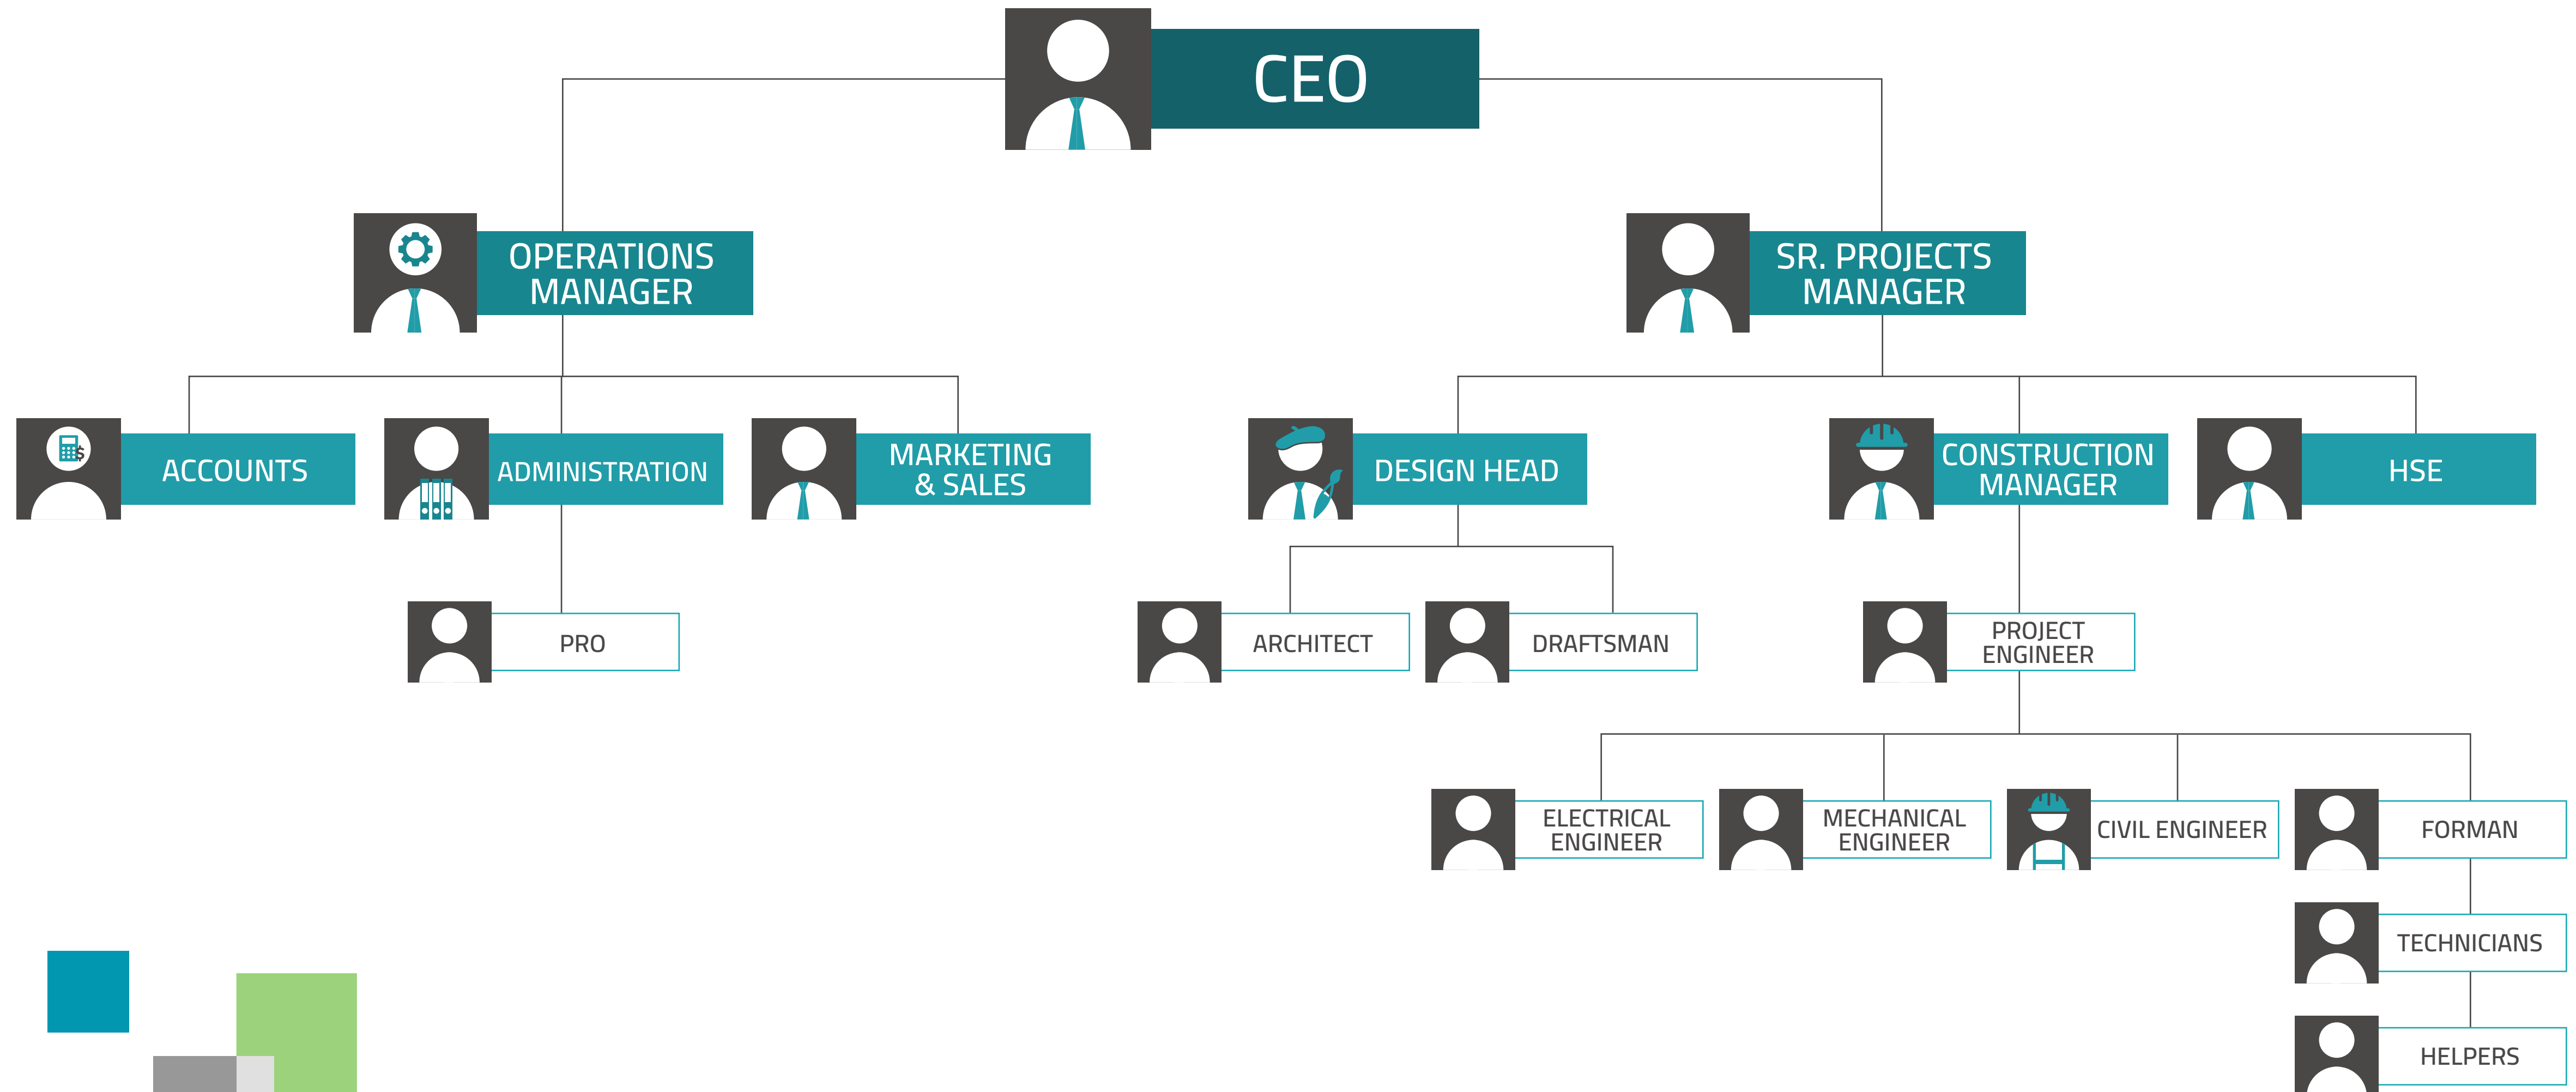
CEO

OPERATIONS MANAGER

SR. PROJECTS MANAGER

ACCOUNTS

ADMINISTRATION

MARKETING & SALES

DESIGN HEAD

CONSTRUCTION MANAGER

HSE

PRO

ARCHITECT

DRAFTSMAN

PROJECT ENGINEER

ELECTRICAL ENGINEER

MECHANICAL ENGINEER

CIVIL ENGINEER

FORMAN

TECHNICIANS

HELPERS